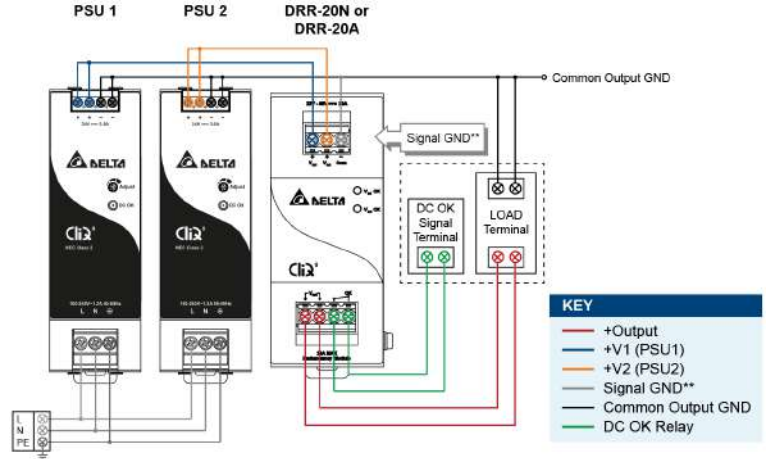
PSU 1

PSU 2

DRR-20N or DRR-20A

Common Output GND

Signal GND**

DELTA

Adjust

DC OK

CliQ

DELTA

Adjust

DC OK

CliQ

DELTA

CliQ

DC OK Signal Terminal

LOAD Terminal

L N

L N

L
N
PE

KEY

+Output

+V1 (PSU1)

+V2 (PSU2)

Signal GND**

Common Output GND

DC OK Relay